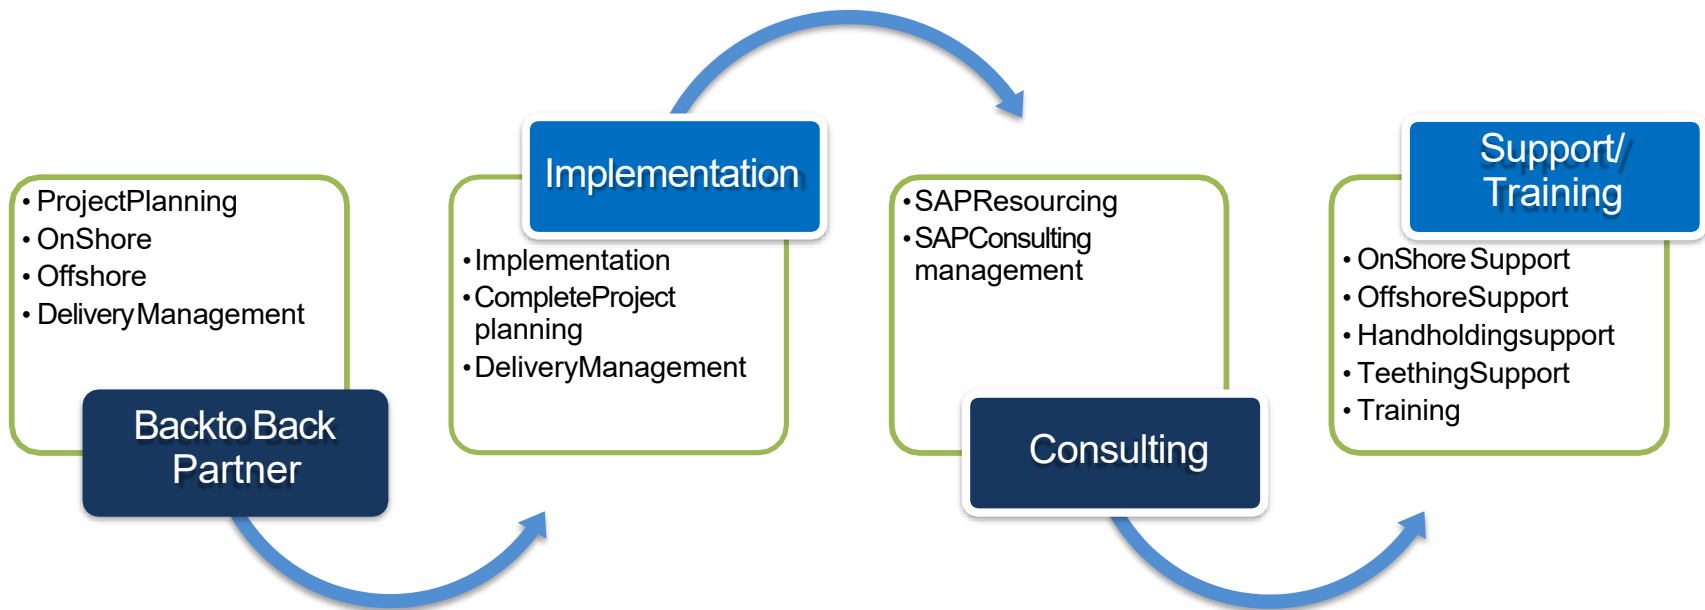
• ProjectPlanning
• OnShore
• Offshore
• DeliveryManagement

Backto Back Partner

Implementation

• Implementation
• CompleteProject planning
• DeliveryManagement

• SAPResourcing
• SAPConsulting management

Consulting

Support/ Training

• OnShore Support
• OffshoreSupport
• Handholdingsupport
• TeethingSupport
• Training